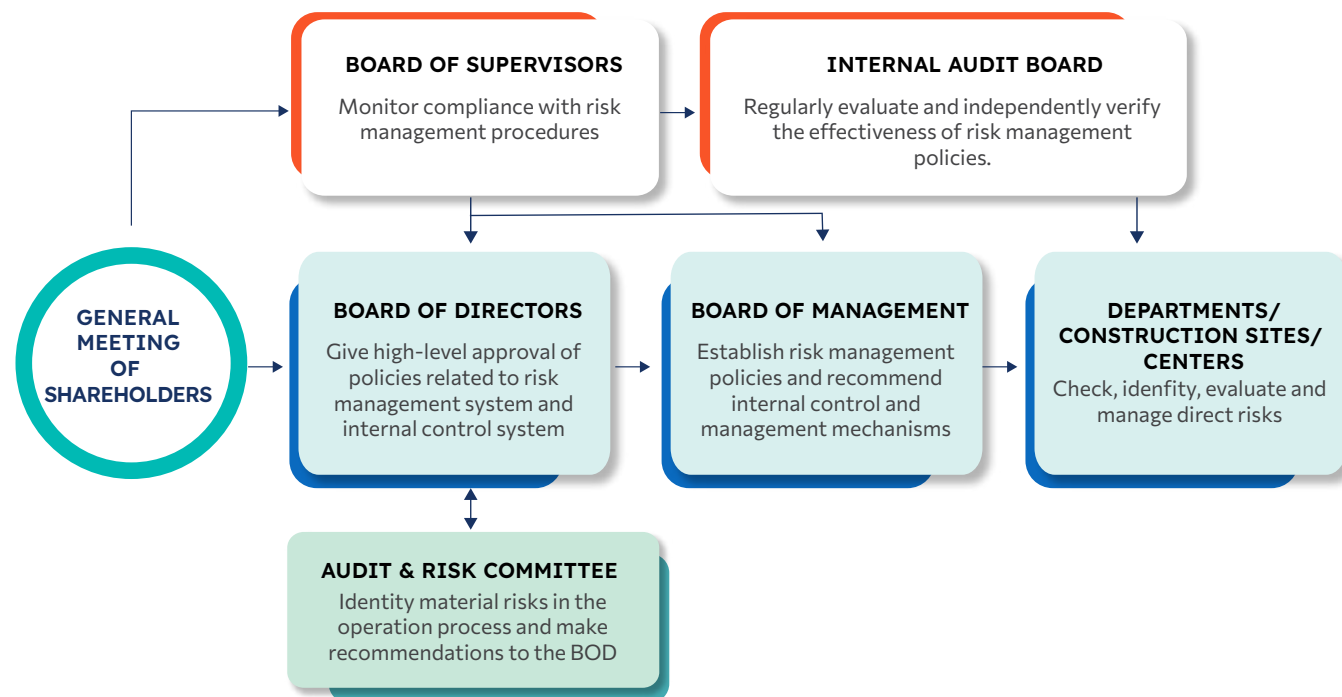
BOARD OF SUPERVISORS
Monitor compliance with risk management procedures

INTERNAL AUDIT BOARD
Regularly evaluate and independently verify the effectiveness of risk management policies.

GENERAL MEETING OF SHAREHOLDERS

BOARD OF DIRECTORS
Give high-level approval of policies related to risk management system and internal control system

BOARD OF MANAGEMENT
Establish risk management policies and recommend internal control and management mechanisms

DEPARTMENTS/ CONSTRUCTION SITES/ CENTERS
Check, idenfity, evaluate and manage direct risks

AUDIT & RISK COMMITTEE
Identity material risks in the operation process and make recommendations to the BOD